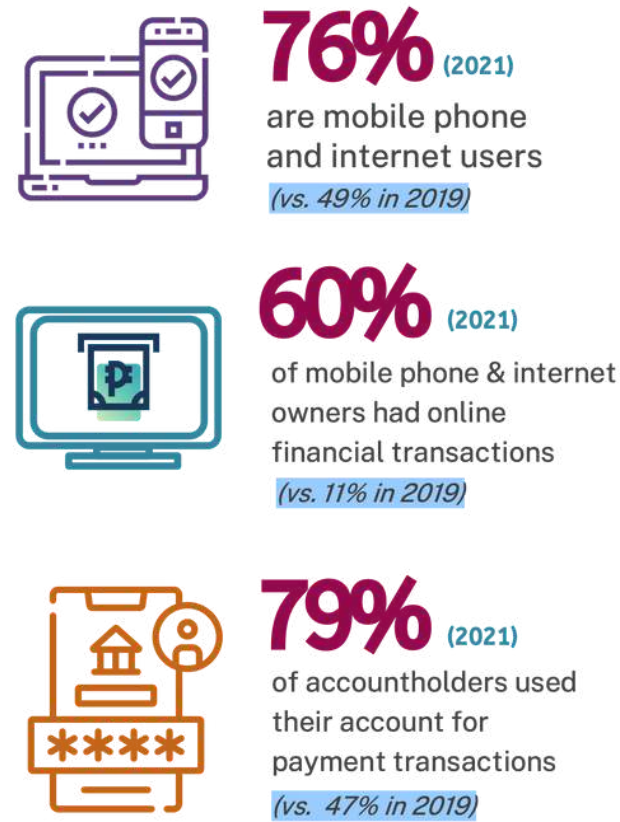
76% (2021)
are mobile phone and internet users
(vs. 49% in 2019)

₱

60% (2021)
of mobile phone & internet owners had online financial transactions
(vs. 11% in 2019)

****

79% (2021)
of accountholders used their account for payment transactions
(vs. 47% in 2019)